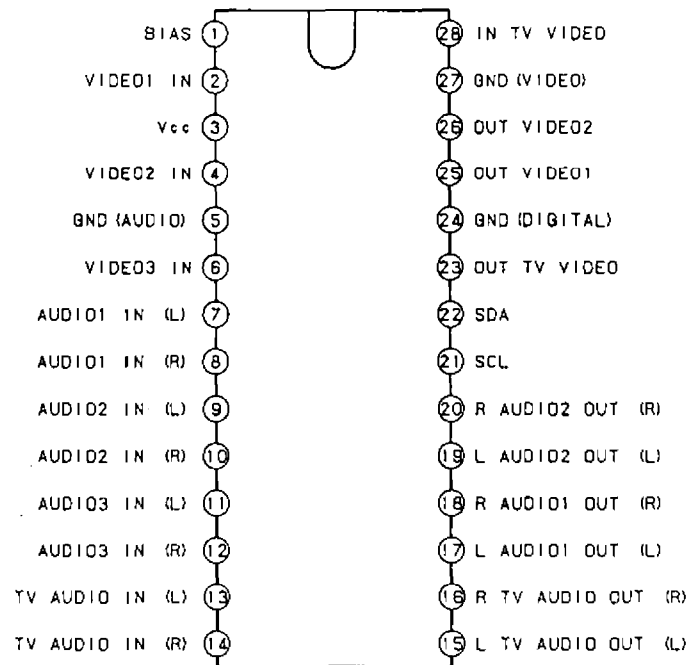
BIAS 1
VIDEO1 IN 2
Vcc 3
VIDEO2 IN 4
GND (AUDIO) 5
VIDEO3 IN 6
AUDIO1 IN (L) 7
AUDIO1 IN (R) 8
AUDIO2 IN (L) 9
AUDIO2 IN (R) 10
AUDIO3 IN (L) 11
AUDIO3 IN (R) 12
TV AUDIO IN (L) 13
TV AUDIO IN (R) 14

28 IN TV VIDEO
27 GND (VIDEO)
26 OUT VIDEO2
25 OUT VIDEO1
24 GND (DIGITAL)
23 OUT TV VIDEO
22 SDA
21 SCL
20 R AUDIO2 OUT (R)
19 L AUDIO2 OUT (L)
18 R AUDIO1 OUT (R)
17 L AUDIO1 OUT (L)
16 R TV AUDIO OUT (R)
15 L TV AUDIO OUT (L)